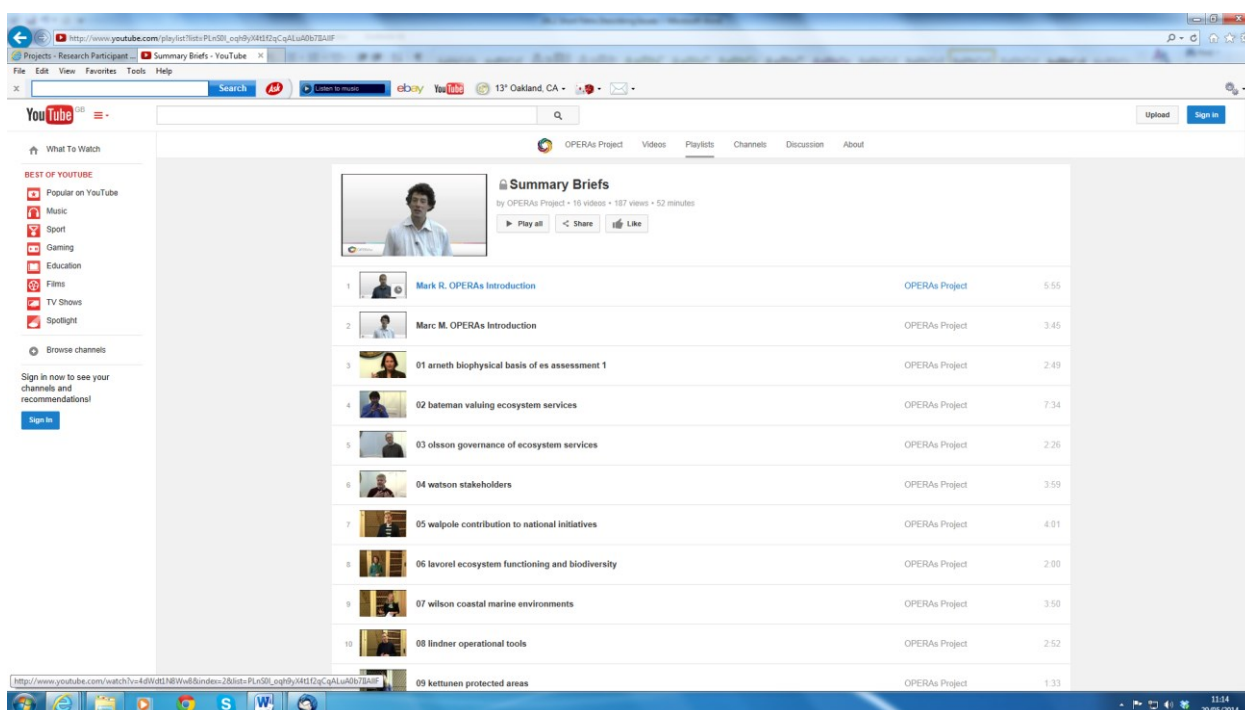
http://www.youtube.com/playlist?list=PLn50l_oqh9yX4t1f2qCqALuA0b7BAIlF

Projects - Research Participant ...

Summary Briefs - YouTube

File Edit View Favorites Tools Help

Search

Listen to music

ebay

YouTube

13° Oakland, CA

YouTube GB

Upload

Sign in

What To Watch

BEST OF YOUTUBE

Popular on YouTube

Music

Sport

Gaming

Education

Films

TV Shows

Spotlight

Browse channels

Sign in now to see your channels and recommendations!

Sign in

OPERAs Project Videos Playlists Channels Discussion About

Summary Briefs

by OPERAs Project • 16 videos • 187 views • 52 minutes

Play all Share Like

| | | | |
|---|---|---|---|
| 1 | Mark R. OPERAs Introduction | OPERAs Project | 5:55 |
| 2 | Marc M. OPERAs Introduction | OPERAs Project | 3:45 |
| 3 | 01 arneth biophysical basis of es assessment 1 | OPERAs Project | 2:49 |
| 4 | 02 bateman valuing ecosystem services | OPERAs Project | 7:34 |
| 5 | 03 olsson governance of ecosystem services | OPERAs Project | 2:26 |
| 6 | 04 watson stakeholders | OPERAs Project | 3:59 |
| 7 | 05 walpole contribution to national initiatives | OPERAs Project | 4:01 |
| 8 | 06 lavorel ecosystem functioning and biodiversity | OPERAs Project | 2:00 |
| 9 | 07 wilson coastal marine environments | OPERAs Project | 3:50 |
| 10 | 08 lindner operational tools | OPERAs Project | 2:52 |
| | 09 kettunen protected areas | OPERAs Project | 1:33 |

http://www.youtube.com/watch?v=4dWdt1N8Ww8&index=2&list=PLn50l_oqh9yX4t1f2qCqALuA0b7BAIlF

11:14